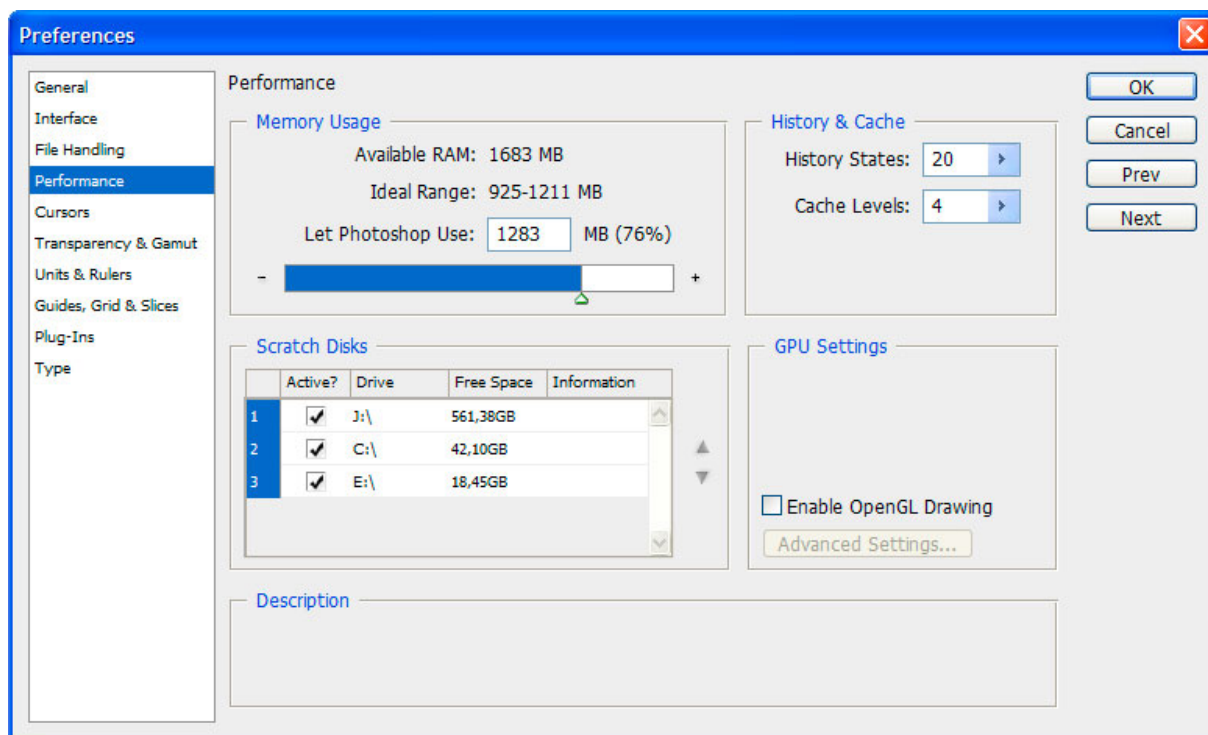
Preferences

General
Interface
File Handling
Performance
Cursors
Transparency & Gamut
Units & Rulers
Guides, Grid & Slices
Plug-Ins
Type

Performance

Memory Usage

Available RAM: 1683 MB

Ideal Range: 925-1211 MB

Let Photoshop Use: 1283 MB (76%)

- +

History & Cache

History States: 20

Cache Levels: 4

OK
Cancel
Prev
Next

Scratch Disks

| | Active? | Drive | Free Space | Information |
|---|---|---|---|---|
| 1 | ✓ | J:\ | 561,38GB | |
| 2 | ✓ | C:\ | 42,10GB | |
| 3 | ✓ | E:\ | 18,45GB | |

GPU Settings

Enable OpenGL Drawing

Advanced Settings...

Description